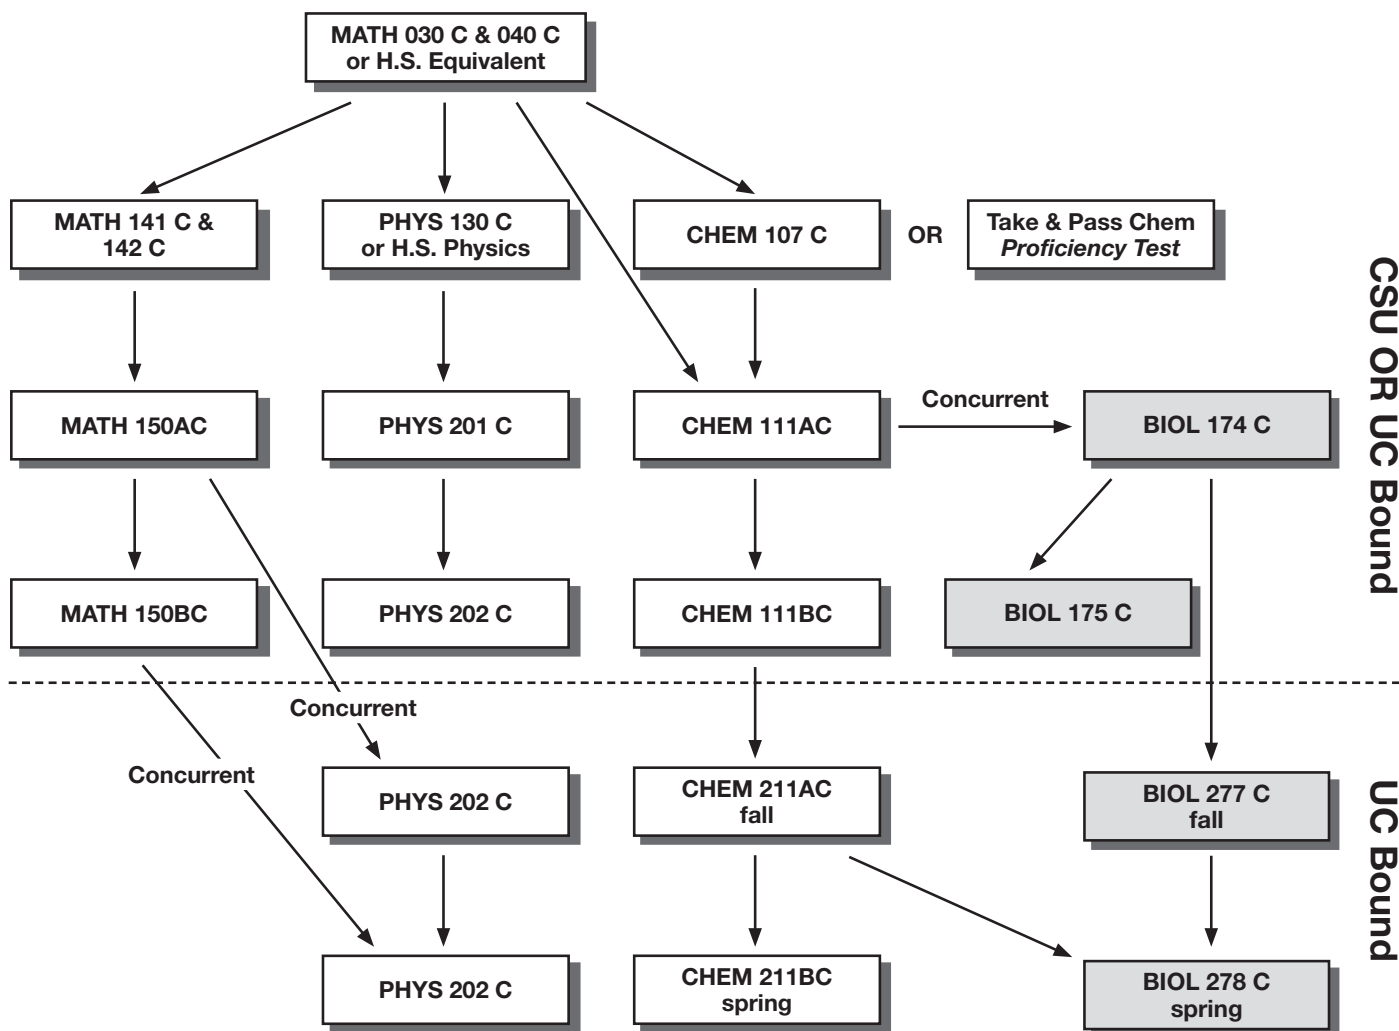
MATH 030 C & 040 C or H.S. Equivalent

MATH 141 C & 142 C

PHYS 130 C or H.S. Physics

CHEM 107 C

OR

Take & Pass Chem *Proficiency Test*

MATH 150AC

PHYS 201 C

CHEM 111AC

Concurrent

BIOL 174 C

MATH 150BC

PHYS 202 C

CHEM 111BC

BIOL 175 C

CSU OR UC Bound

Concurrent

Concurrent

PHYS 202 C

CHEM 211AC fall

BIOL 277 C fall

PHYS 202 C

CHEM 211BC spring

BIOL 278 C spring

UC Bound